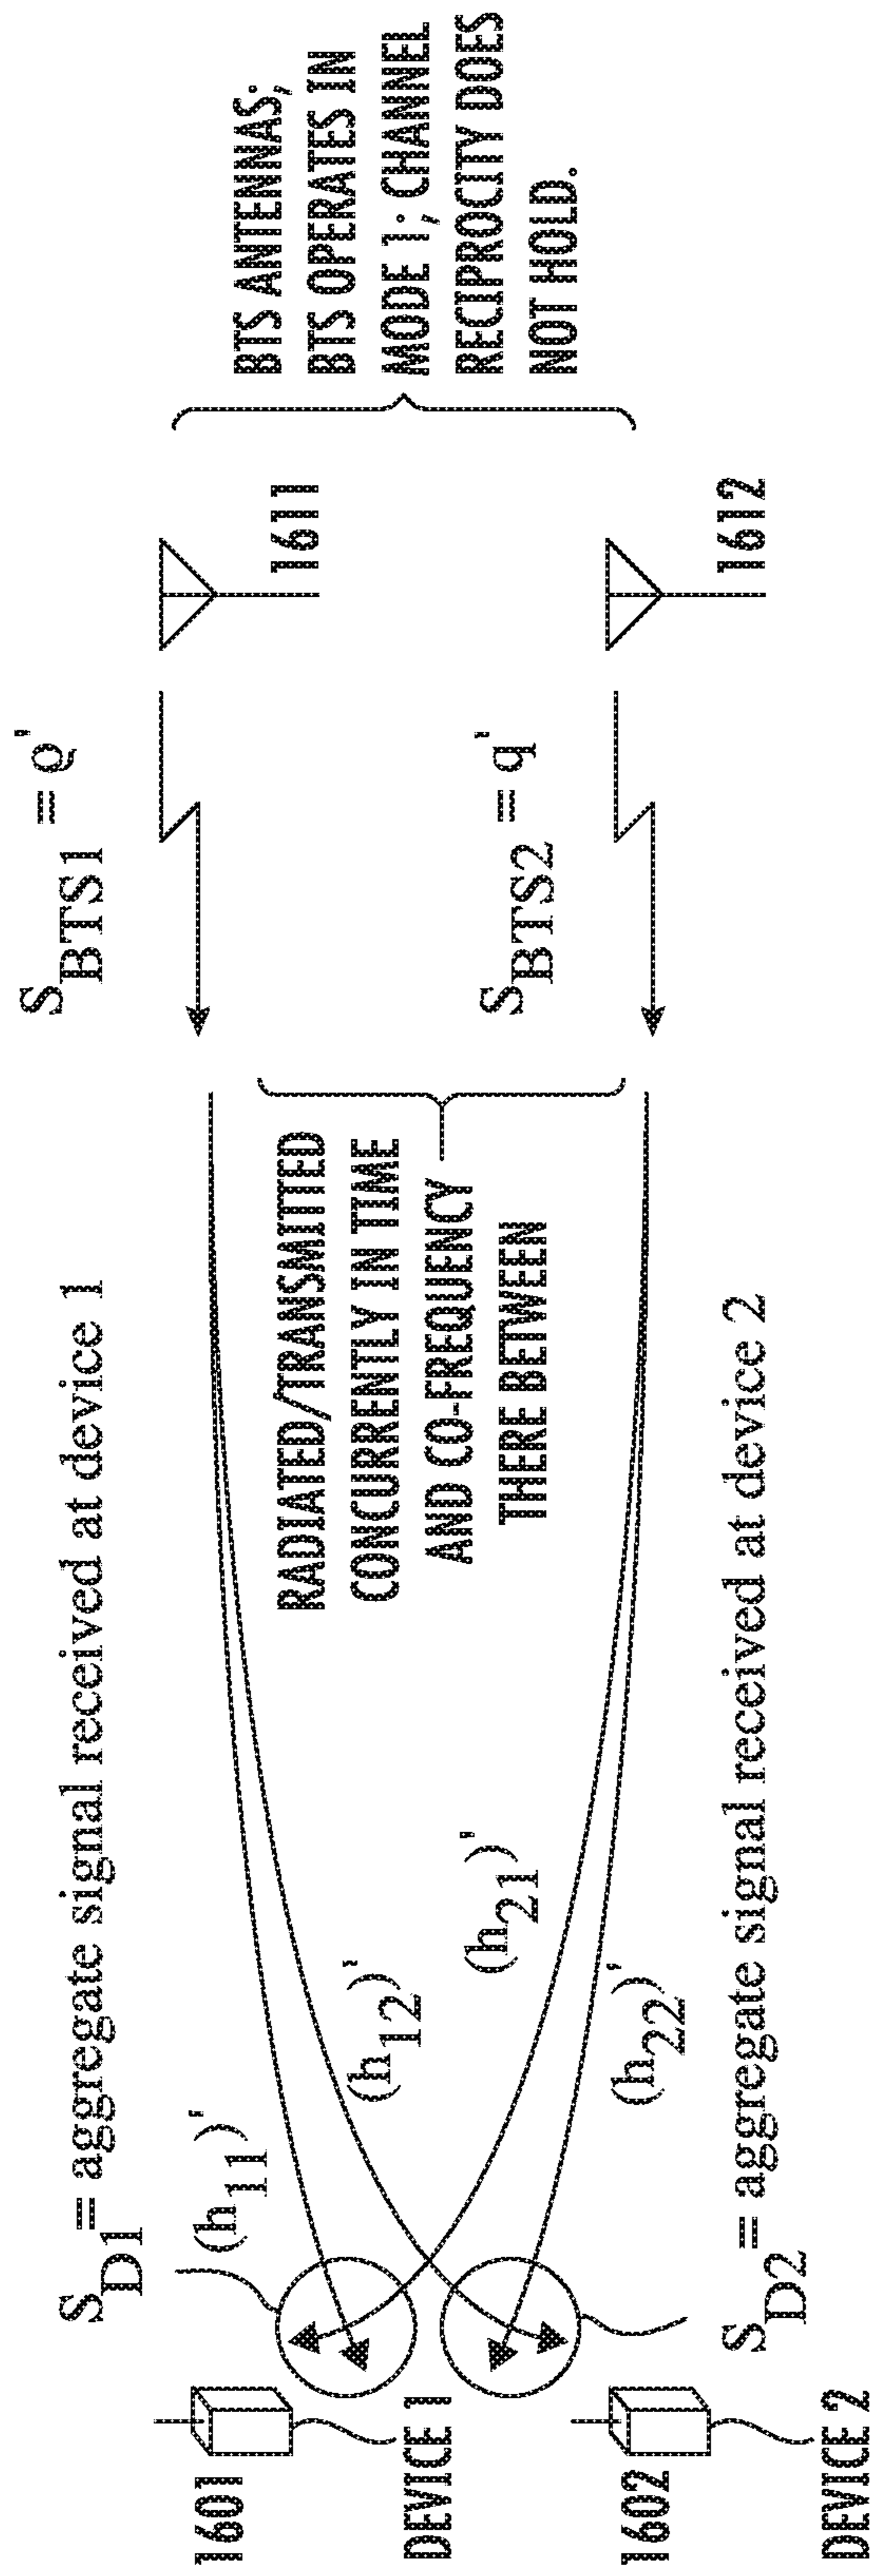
1601

DEVICE 1

$S_{D1}$ = aggregate signal received at device 1

$(h_{11})'$

$(h_{12})'$

$(h_{21})'$

$(h_{22})'$

1602

DEVICE 2

$S_{D2}$ = aggregate signal received at device 2

RADIATED/TRANSMITTED CONCURRENTLY IN TIME AND CO-FREQUENCY THERE BETWEEN

$S_{BTS1} = c'$

$S_{BTS2} = d'$

1611

1612

BTS ANTENNAS; BTS OPERATES IN MODE 1; CHANNEL RECIPROCITY DOES NOT HOLD.